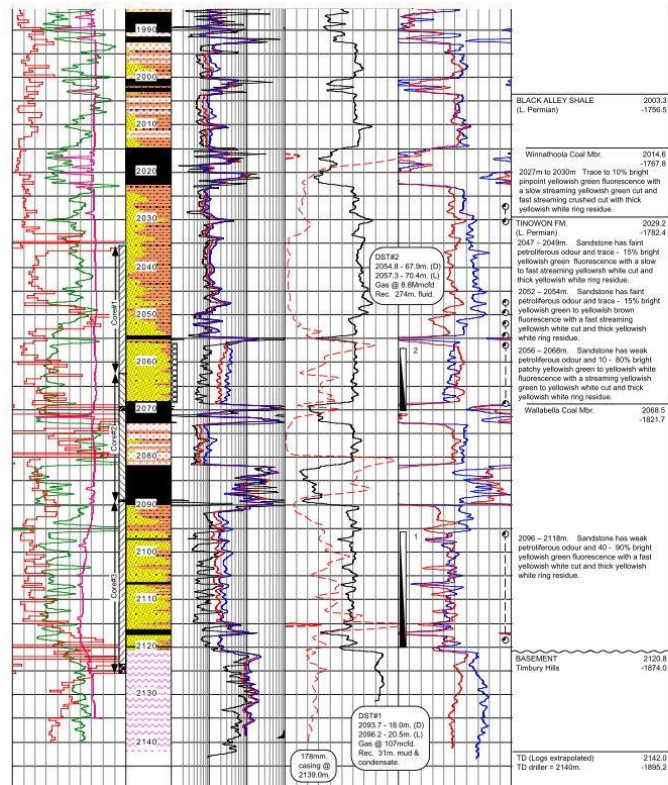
1990
2000
2010
2020
2030
2040
2050
2060
2070
2080
2090
2100
2110
2120
2130
2140

Core#1
Core#2
Core#3

DST#2
2054.8 - 67.9m. (D)
2057.3 - 70.4m. (L)
Gas @ 8.8Mmcfd
Rec. 274m. fluid.

2
1

DST#1
2093.7 - 18.0m. (D)
2096.2 - 20.5m. (L)
Gas @ 107mcfd.
Rec. 31m. mud & condensate.

178mm. casing @ 2139.0m.

BLACK ALLEY SHALE (L. Permian) 2003.3 -1756.5

Winnathoola Coal Mbr. 2014.6 -1767.8

2027m to 2030m. Trace to 10% bright pinpoint yellowish green fluorescence with a slow streaming yellowish green cut and fast streaming crushed cut with thick yellowish white ring residue.

TINOWON FM. (L. Permian) 2029.2 -1782.4

2047 – 2049m. Sandstone has faint petroliferous odour and trace - 15% bright yellowish green fluorescence with a slow to fast streaming yellowish white cut and thick yellowish white ring residue.

2052 – 2054m. Sandstone has faint petroliferous odour and trace - 15% bright yellowish green to yellowish brown fluorescence with a fast streaming yellowish white cut and thick yellowish white ring residue.

2056 – 2068m. Sandstone has weak petroliferous odour and 10 - 80% bright patchy yellowish green to yellowish white fluorescence with a streaming yellowish green to yellowish white cut and thick yellowish white ring residue.

Wallabella Coal Mbr. 2068.5 -1821.7

2096 – 2118m. Sandstone has weak petroliferous odour and 40 - 90% bright yellowish green fluorescence with a fast yellowish white cut and thick yellowish white ring residue.

BASEMENT Timbury Hills 2120.8 -1874.0

TD (Logs extrapolated) 2142.0
TD driller = 2140m. -1895.2